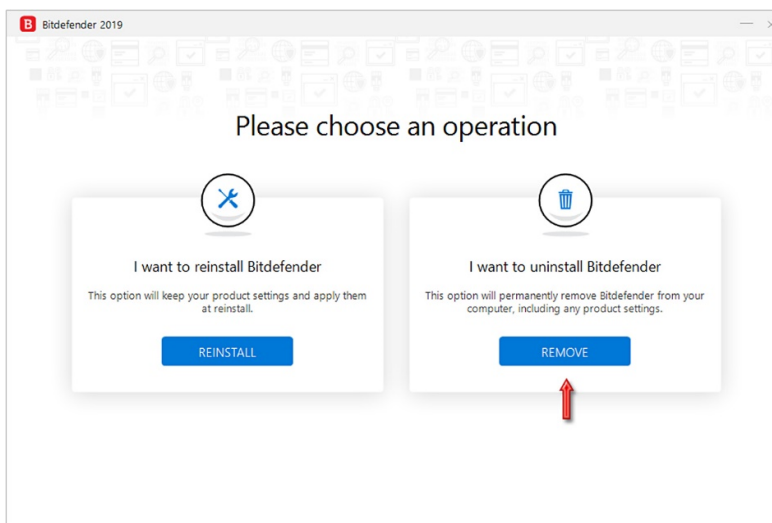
B Bitdefender 2019

Please choose an operation

I want to reinstall Bitdefender

This option will keep your product settings and apply them at reinstall.

REINSTALL

I want to uninstall Bitdefender

This option will permanently remove Bitdefender from your computer, including any product settings.

REMOVE